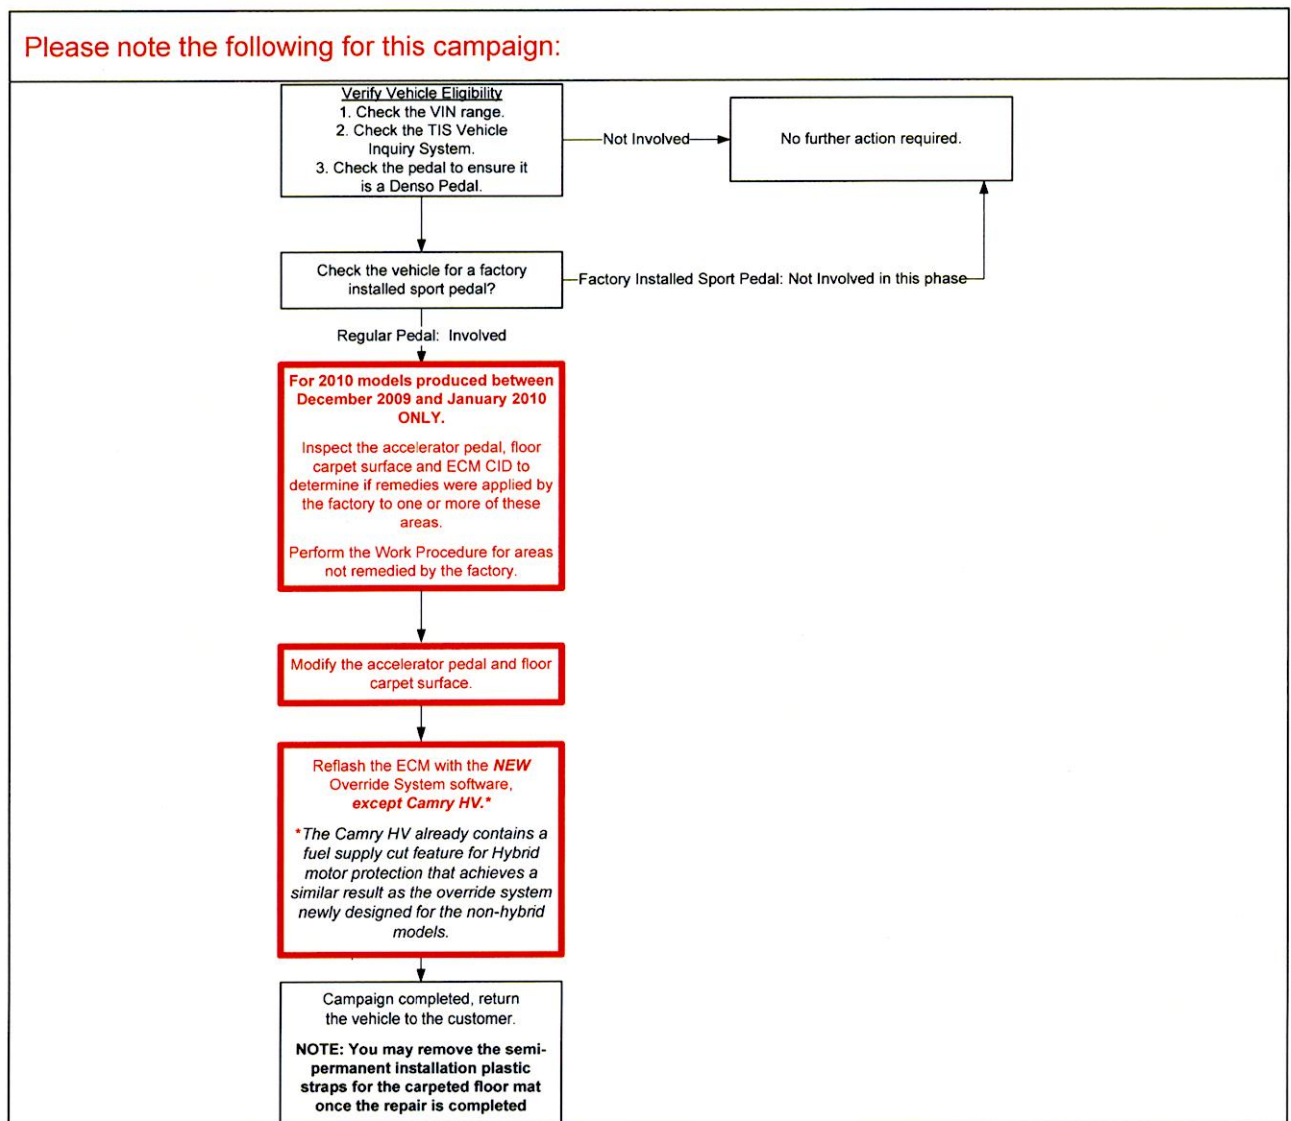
Please note the following for this campaign:

Verify Vehicle Eligibility
1. Check the VIN range.
2. Check the TIS Vehicle Inquiry System.
3. Check the pedal to ensure it is a Denso Pedal.

Not Involved

No further action required.

Check the vehicle for a factory installed sport pedal?

Factory Installed Sport Pedal: Not Involved in this phase

Regular Pedal: Involved

For 2010 models produced between December 2009 and January 2010 ONLY.

Inspect the accelerator pedal, floor carpet surface and ECM CID to determine if remedies were applied by the factory to one or more of these areas.

Perform the Work Procedure for areas not remedied by the factory.

Modify the accelerator pedal and floor carpet surface.

Reflash the ECM with the NEW Override System software, except Camry HV.*

*The Camry HV already contains a fuel supply cut feature for Hybrid motor protection that achieves a similar result as the override system newly designed for the non-hybrid models.

Campaign completed, return the vehicle to the customer.

NOTE: You may remove the semi-permanent installation plastic straps for the carpeted floor mat once the repair is completed